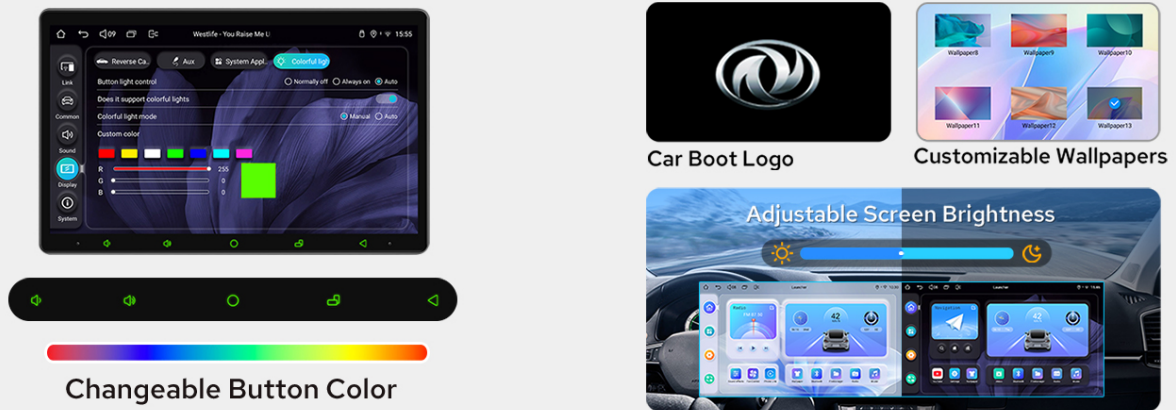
09 Westlife - You Raise Me U 15:55

Link
Common
Sound
Display
System

Reverse Ca... Aux System Appl... Colorful ligl

Button light control
Normally off Always on Auto

Does it support colorful lights

Colorful light mode
Manual Auto

Custom color

R 255
G 0
B 0

Changeable Button Color

Car Boot Logo

Wallpaper8 Wallpaper9 Wallpaper10
Wallpaper11 Wallpaper12 Wallpaper13

Customizable Wallpapers

Adjustable Screen Brightness

42

42